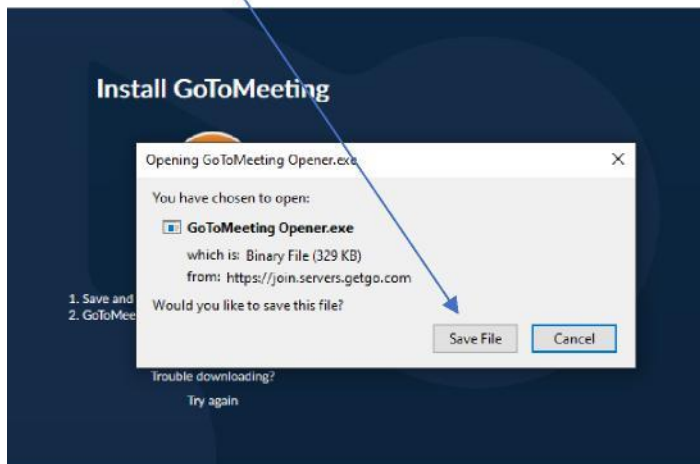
Install GoToMeeting

Opening GoToMeeting Opener.exe

×

You have chosen to open:

GoToMeeting Opener.exe

which is: Binary File (329 KB)

from: https://join.servers.getgo.com

Would you like to save this file?

Save File

Cancel

1. Save and

2. GoToMee

Trouble downloading?

Try again